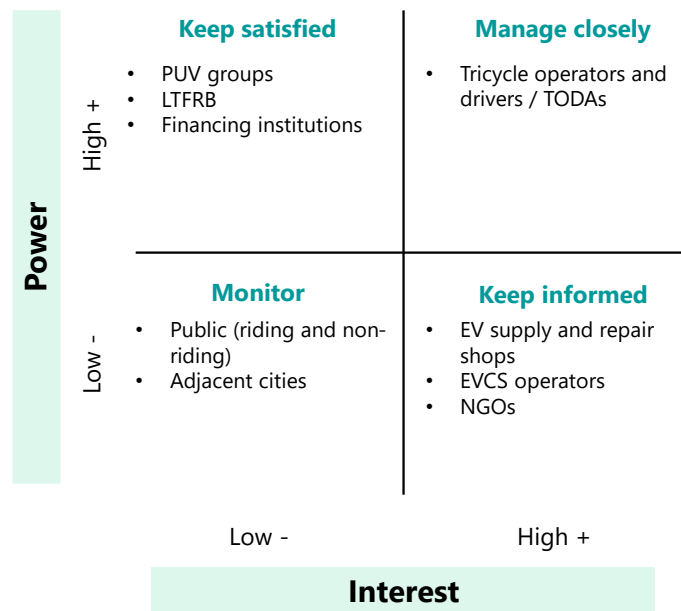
Power

High +

Low -

Keep satisfied

- PUV groups
- LTFRB
- Financing institutions

Manage closely

- Tricycle operators and drivers / TODAs

Monitor

- Public (riding and non-riding)
- Adjacent cities

Keep informed

- EV supply and repair shops
- EVCS operators
- NGOs

Low -

High +

Interest